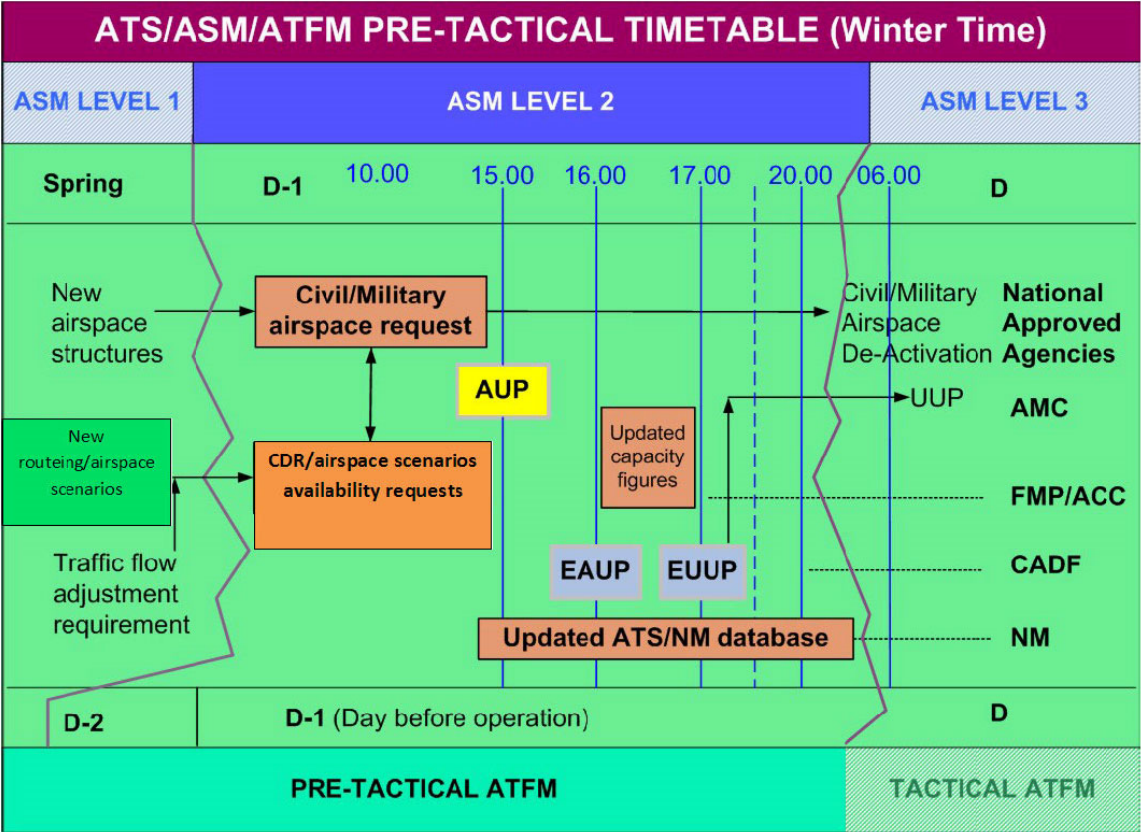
ATS/ASM/ATFM PRE-TACTICAL TIMETABLE (Winter Time)

ASM LEVEL 1

ASM LEVEL 2

ASM LEVEL 3

Spring

D-1

10.00

15.00

16.00

17.00

20.00

06.00

D

New airspace structures

Civil/Military airspace request

Civil/Military Airspace De-Activation

National Approved Agencies

AUP

UUP

AMC

New routeing/airspace scenarios

CDR/airspace scenarios availability requests

Updated capacity figures

FMP/ACC

Traffic flow adjustment requirement

EAUP

EUUP

CADF

Updated ATS/NM database

NM

D-2

D-1 (Day before operation)

D

PRE-TACTICAL ATFM

TACTICAL ATFM